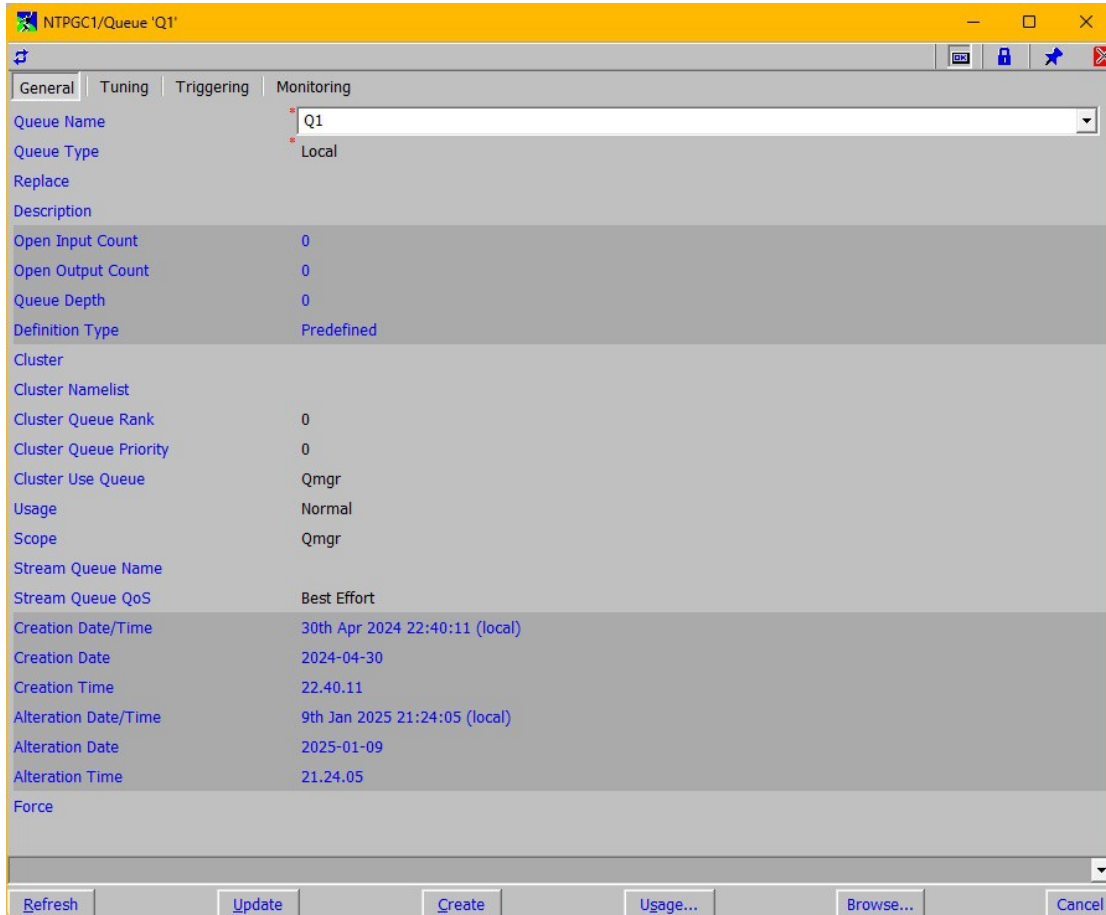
NTPGC1/Queue 'Q1'

General | Tuning | Triggering | Monitoring

| | |
|---|---|
| Queue Name | Q1 |
| Queue Type | Local |
| Replace | |
| Description | |
| Open Input Count | 0 |
| Open Output Count | 0 |
| Queue Depth | 0 |
| Definition Type | Predefined |
| Cluster | |
| Cluster Namelist | |
| Cluster Queue Rank | 0 |
| Cluster Queue Priority | 0 |
| Cluster Use Queue | Qmgr |
| Usage | Normal |
| Scope | Qmgr |
| Stream Queue Name | |
| Stream Queue QoS | Best Effort |
| Creation Date/Time | 30th Apr 2024 22:40:11 (local) |
| Creation Date | 2024-04-30 |
| Creation Time | 22.40.11 |
| Alteration Date/Time | 9th Jan 2025 21:24:05 (local) |
| Alteration Date | 2025-01-09 |
| Alteration Time | 21.24.05 |
| Force | |

Refresh | Update | Create | Usage... | Browse... | Cancel